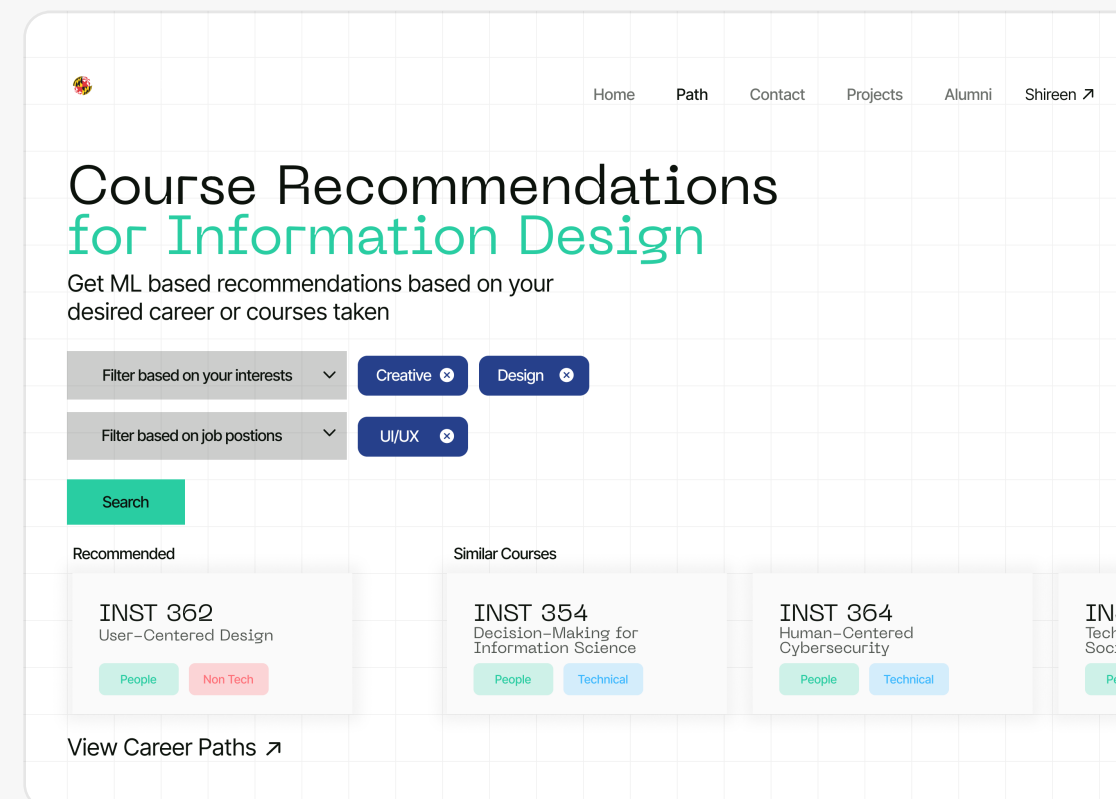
Home Path Contact Projects Alumni Shireen ↗

Course Recommendations
for Information Design

Get ML based recommendations based on your desired career or courses taken

Filter based on your interests
Creative ⊗ Design ⊗

Filter based on job postions
UI/UX ⊗

Search

Recommended

INST 362
User-Centered Design
People Non Tech

Similar Courses

INST 354
Decision-Making for Information Science
People Technical

INST 364
Human-Centered Cybersecurity
People Technical

IN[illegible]
Tech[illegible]
Soc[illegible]
P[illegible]

View Career Paths ↗